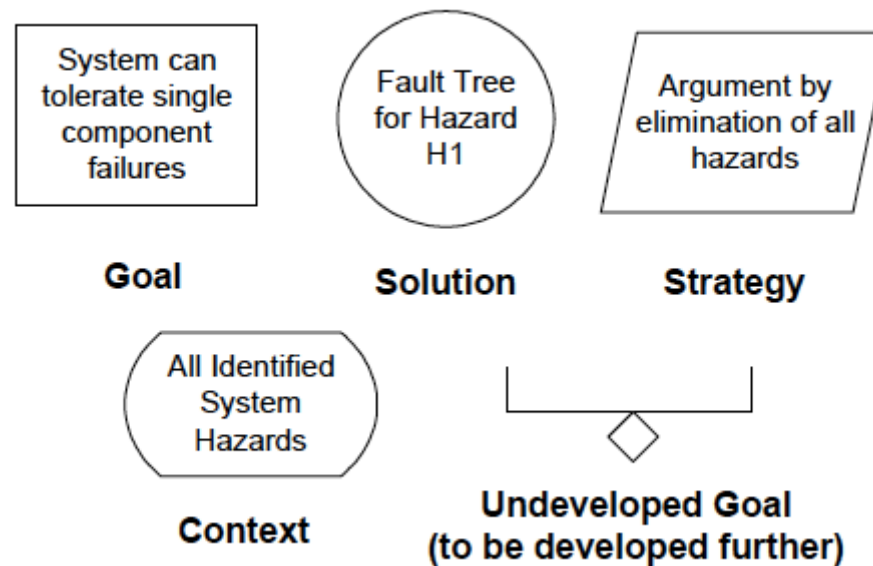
System can tolerate single component failures

Goal

Fault Tree for Hazard H1

Solution

Argument by elimination of all hazards

Strategy

All Identified System Hazards

Context

Undeveloped Goal (to be developed further)